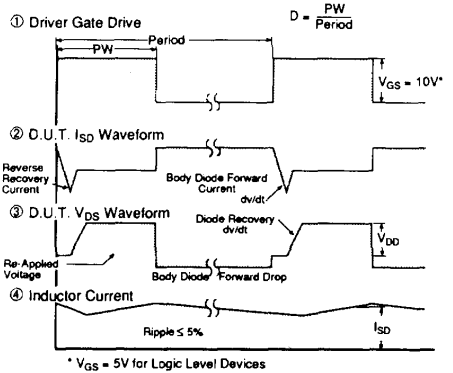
① Driver Gate Drive

$D = \frac{PW}{Period}$

PW

Period

$V_{GS} = 10V^*$

② D.U.T. $I_{SD}$ Waveform

Reverse Recovery Current

Body Diode Forward Current

dv/dt

③ D.U.T. $V_{DS}$ Waveform

Diode Recovery dv/dt

$V_{DD}$

Re-Applied Voltage

Body Diode Forward Drop

④ Inductor Current

Ripple ≤ 5%

$I_{SD}$

* $V_{GS} = 5V$ for Logic Level Devices